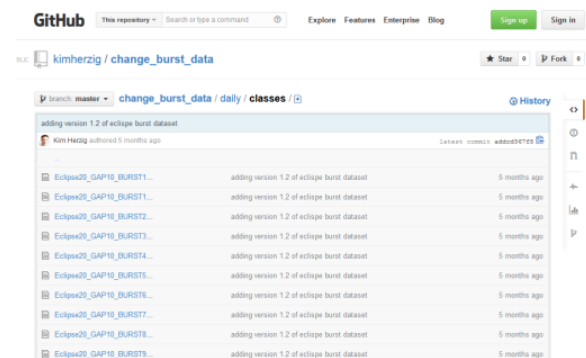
GitHub This repository Search or type a command Explore Features Enterprise Blog Sign up Sign in

kimherzig / change_burst_data

Star 0 Fork 0

branch: master change_burst_data / daily / classes / +

History

adding version 1.2 of eclipse burst dataset

Kim Herzig authored 5 months ago

latest commit addcd367f8

..

| | | |
|---|---|---|
| Eclipse20_GAP10_BURST1... | adding version 1.2 of eclipse burst dataset | 5 months ago |
| Eclipse20_GAP10_BURST1... | adding version 1.2 of eclipse burst dataset | 5 months ago |
| Eclipse20_GAP10_BURST2... | adding version 1.2 of eclipse burst dataset | 5 months ago |
| Eclipse20_GAP10_BURST3... | adding version 1.2 of eclipse burst dataset | 5 months ago |
| Eclipse20_GAP10_BURST4... | adding version 1.2 of eclipse burst dataset | 5 months ago |
| Eclipse20_GAP10_BURST5... | adding version 1.2 of eclipse burst dataset | 5 months ago |
| Eclipse20_GAP10_BURST6... | adding version 1.2 of eclipse burst dataset | 5 months ago |
| Eclipse20_GAP10_BURST7... | adding version 1.2 of eclipse burst dataset | 5 months ago |
| Eclipse20_GAP10_BURST8... | adding version 1.2 of eclipse burst dataset | 5 months ago |
| Eclipse20_GAP10_BURST9... | adding version 1.2 of eclipse burst dataset | 5 months ago |